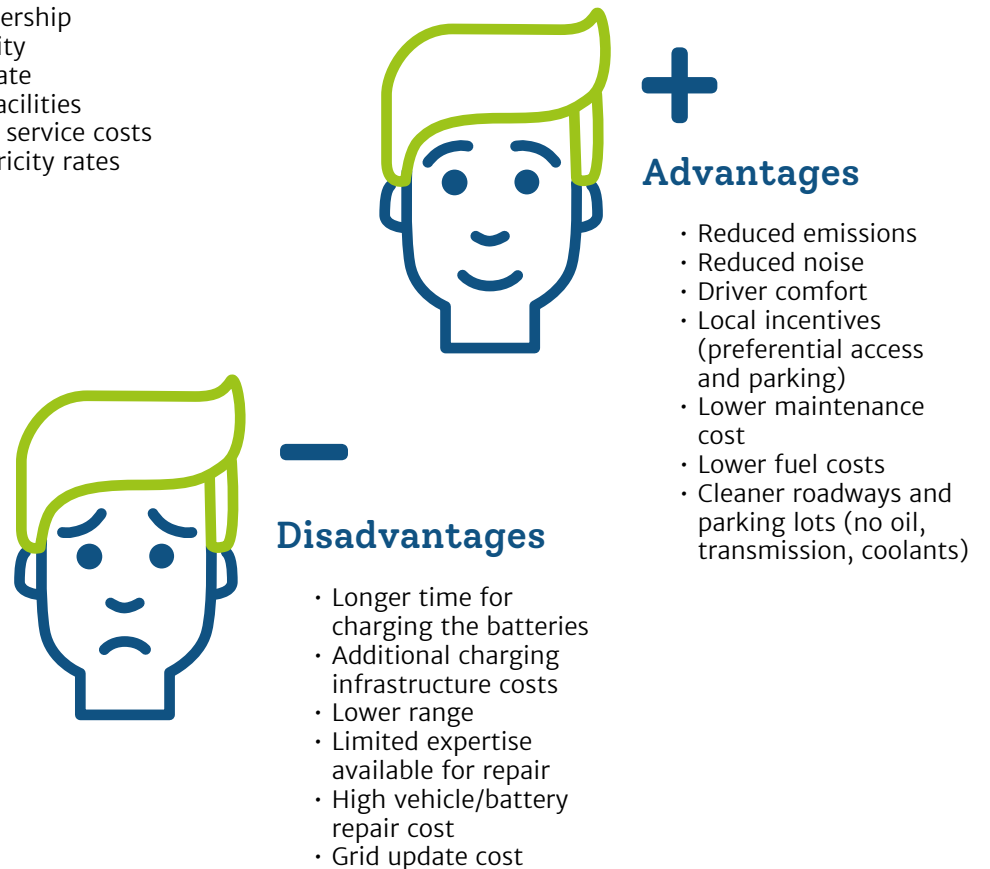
ership
ity
ate
acilities
service costs
ricity rates

+

Advantages

• Reduced emissions
• Reduced noise
• Driver comfort
• Local incentives (preferential access and parking)
• Lower maintenance cost
• Lower fuel costs
• Cleaner roadways and parking lots (no oil, transmission, coolants)

−

Disadvantages

• Longer time for charging the batteries
• Additional charging infrastructure costs
• Lower range
• Limited expertise available for repair
• High vehicle/battery repair cost
• Grid update cost